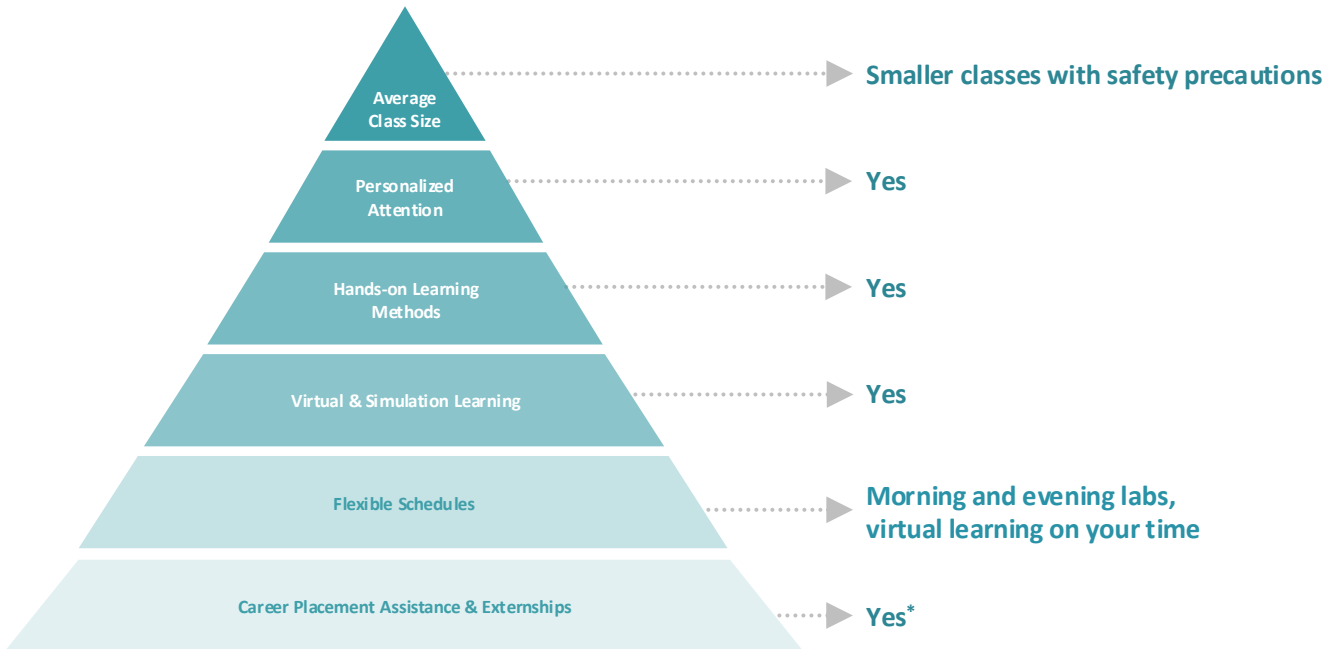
Average Class Size

Smaller classes with safety precautions

Personalized Attention

Yes

Hands-on Learning Methods

Yes

Virtual & Simulation Learning

Yes

Flexible Schedules

Morning and evening labs, virtual learning on your time

Career Placement Assistance & Externships

Yes*